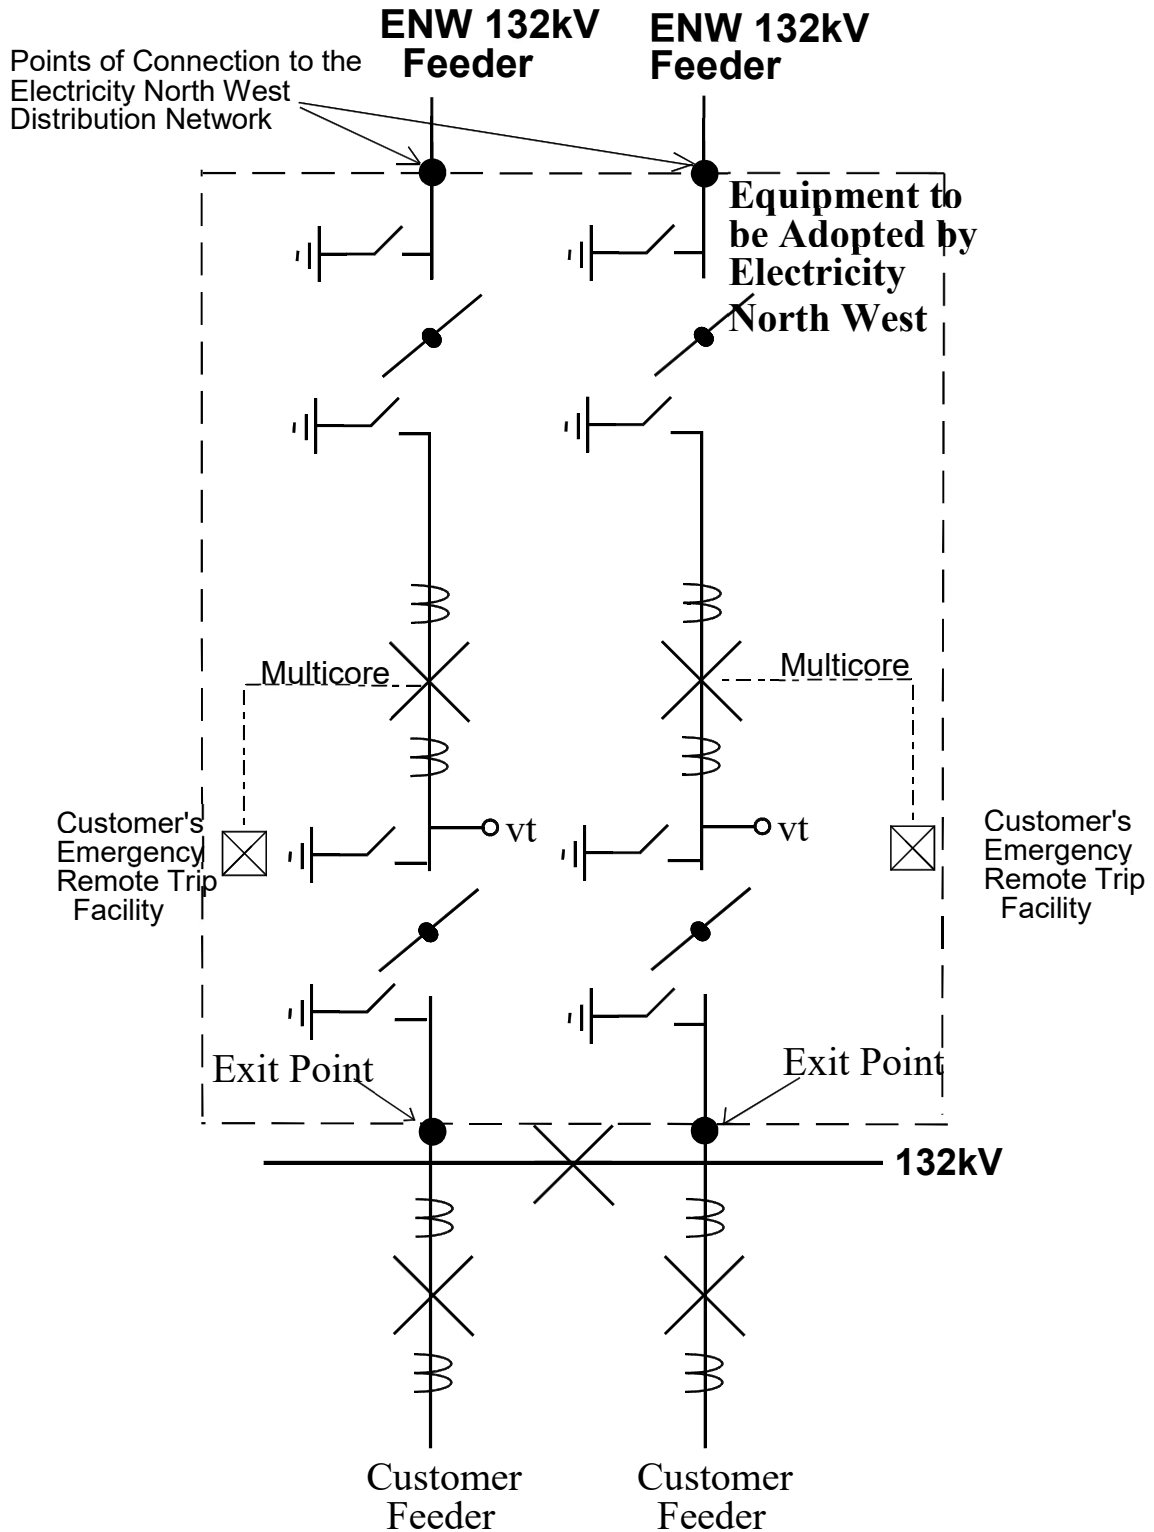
ENW 132kV Feeder

ENW 132kV Feeder

Points of Connection to the Electricity North West Distribution Network

Equipment to be Adopted by Electricity North West

Multicore

Multicore

Customer's Emergency Remote Trip Facility

vt

vt

Customer's Emergency Remote Trip Facility

Exit Point

Exit Point

132kV

Customer Feeder

Customer Feeder